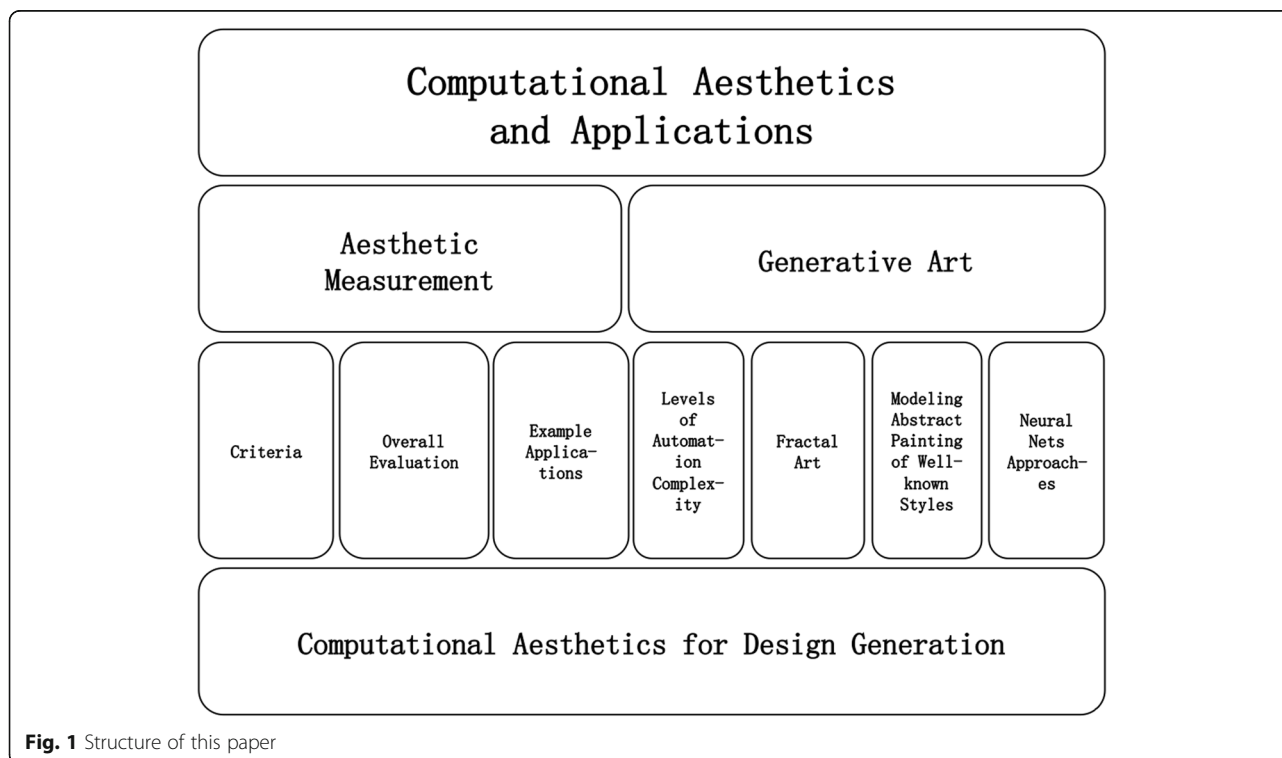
Computational Aesthetics and Applications

Aesthetic Measurement

Generative Art

Criteria

Overall Evaluation

Example Applications

Levels of Automation Complexity

Fractal Art

Modeling Abstract Painting of Well-known Styles

Neural Nets Approaches

Computational Aesthetics for Design Generation

Fig. 1 Structure of this paper